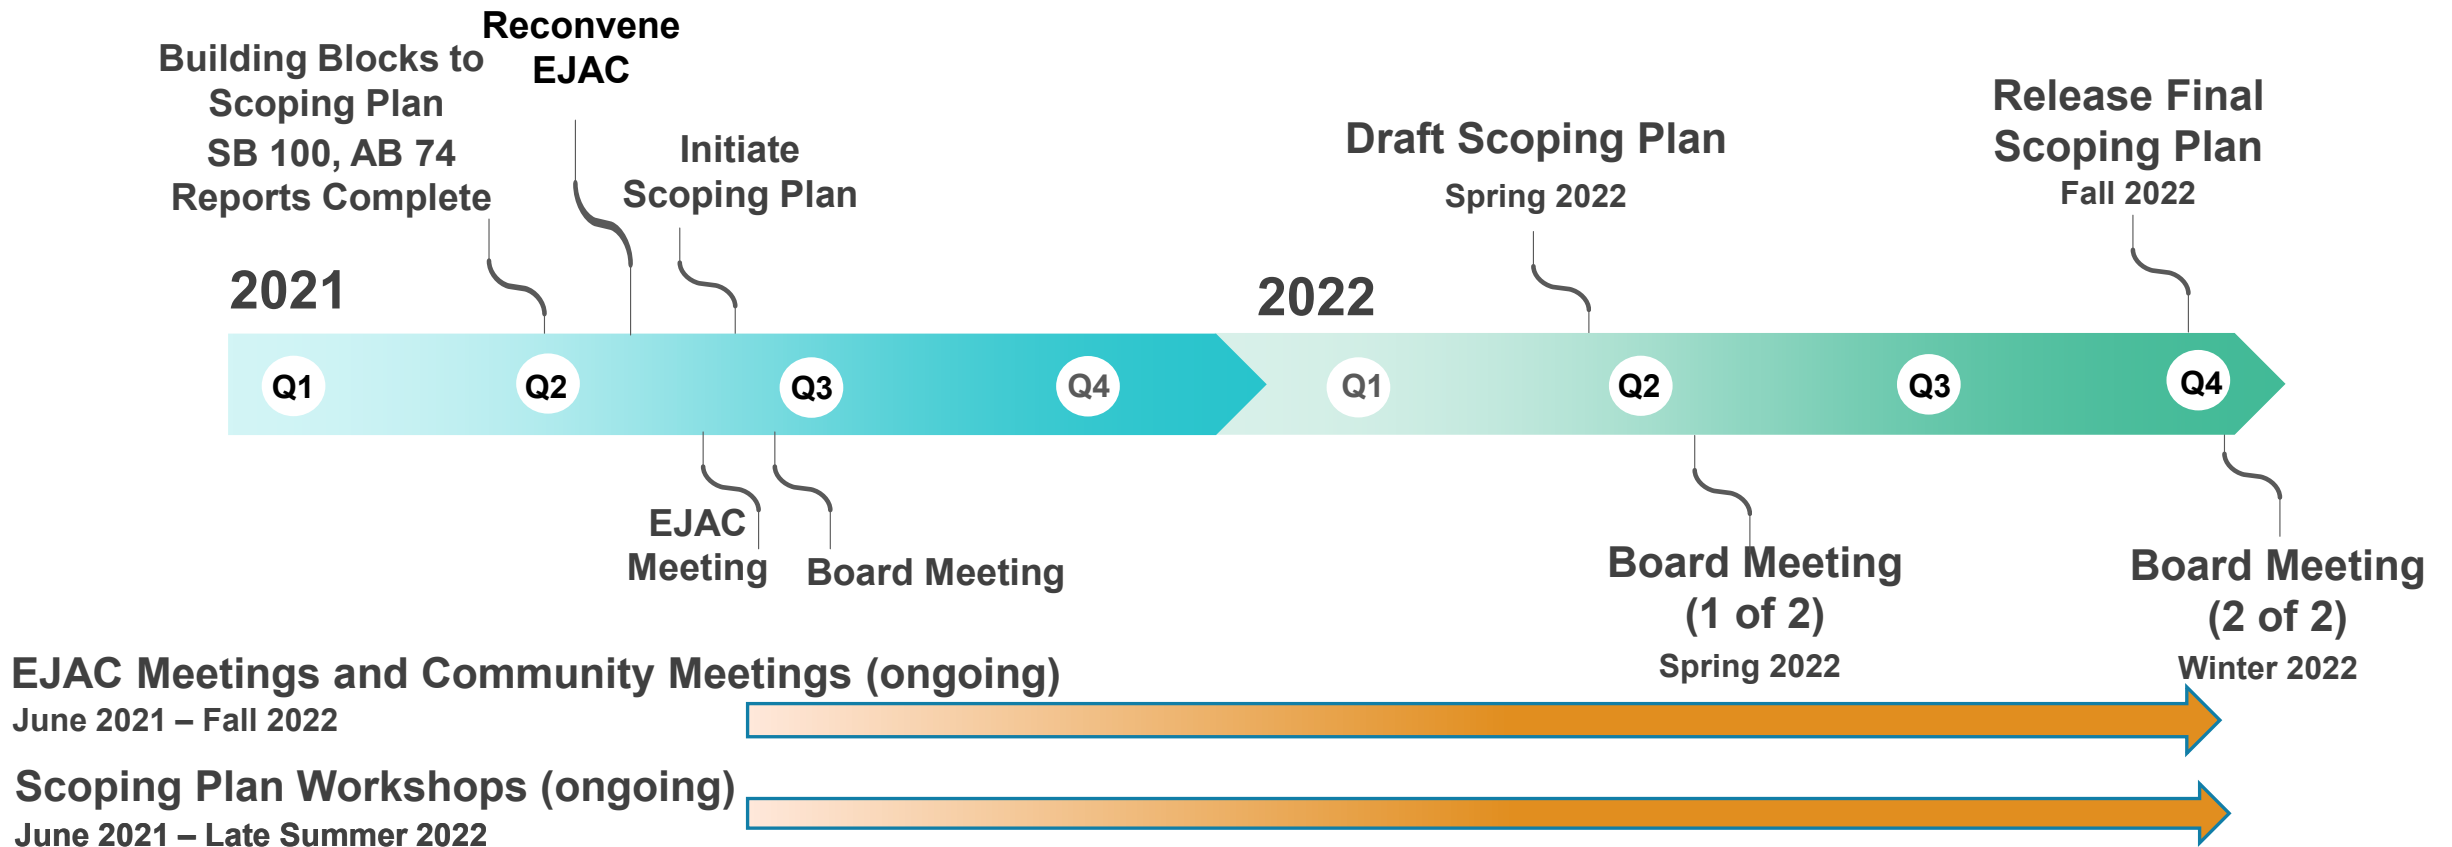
Reconvene EJAC

Building Blocks to Scoping Plan SB 100, AB 74 Reports Complete

Initiate Scoping Plan

Draft Scoping Plan
Spring 2022

Release Final Scoping Plan
Fall 2022

2021

2022

Q1 Q2 Q3 Q4 Q1 Q2 Q3 Q4

EJAC Meeting

Board Meeting

Board Meeting (1 of 2)
Spring 2022

Board Meeting (2 of 2)
Winter 2022

EJAC Meetings and Community Meetings (ongoing)
June 2021 – Fall 2022

Scoping Plan Workshops (ongoing)
June 2021 – Late Summer 2022